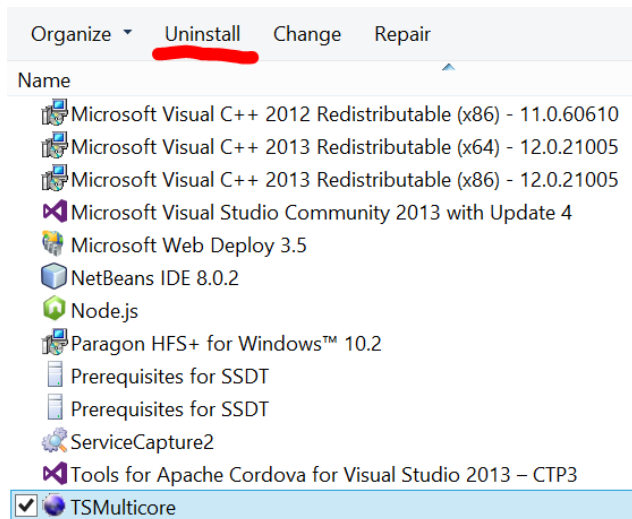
Organize ▾ Uninstall Change Repair

Name

Microsoft Visual C++ 2012 Redistributable (x86) - 11.0.60610
Microsoft Visual C++ 2013 Redistributable (x64) - 12.0.21005
Microsoft Visual C++ 2013 Redistributable (x86) - 12.0.21005
Microsoft Visual Studio Community 2013 with Update 4
Microsoft Web Deploy 3.5
NetBeans IDE 8.0.2
Node.js
Paragon HFS+ for Windows™ 10.2
Prerequisites for SSDT
Prerequisites for SSDT
ServiceCapture2
Tools for Apache Cordova for Visual Studio 2013 – CTP3
TSMulticore